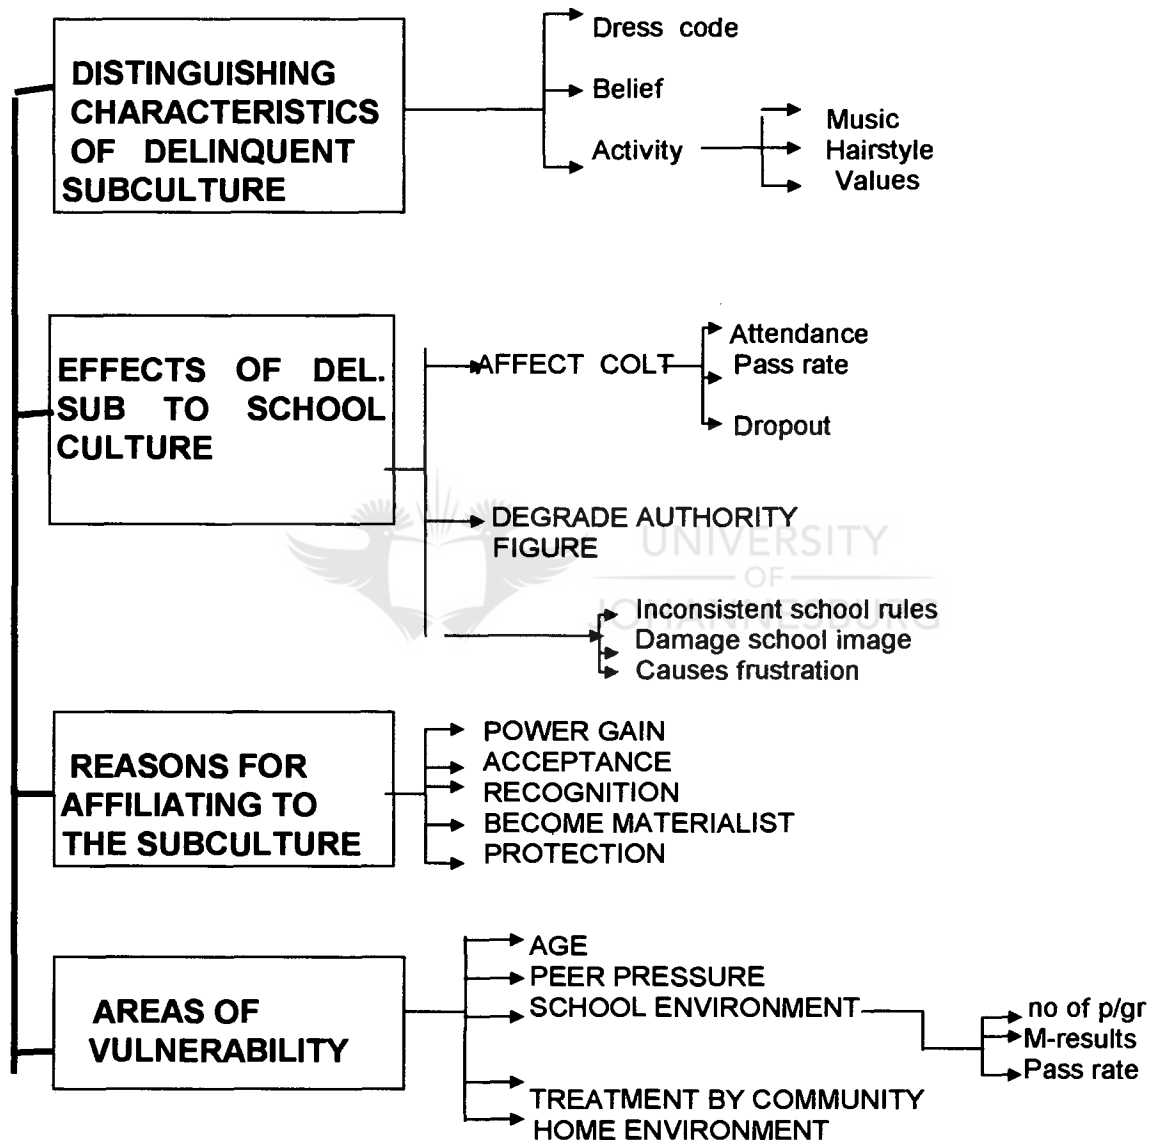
DISTINGUISHING CHARACTERISTICS OF DELINQUENT SUBCULTURE

Dress code
Belief
Activity
Music
Hairstyle
Values

EFFECTS OF DEL. SUB TO SCHOOL CULTURE

AFFECT COLT
Attendance
Pass rate
Dropout

DEGRADE AUTHORITY FIGURE

Inconsistent school rules
Damage school image
Causes frustration

UNIVERSITY OF JOHANNESBURG

REASONS FOR AFFILIATING TO THE SUBCULTURE

POWER GAIN
ACCEPTANCE
RECOGNITION
BECOME MATERIALIST
PROTECTION

AREAS OF VULNERABILITY

AGE
PEER PRESSURE
SCHOOL ENVIRONMENT
no of p/gr
M-results
Pass rate
TREATMENT BY COMMUNITY
HOME ENVIRONMENT